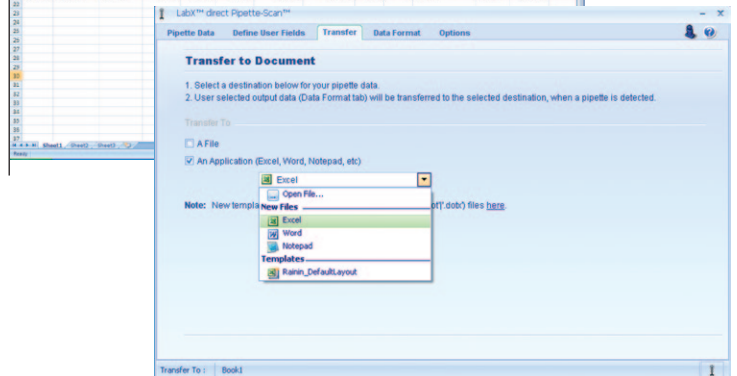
23
24
25
26
27
28
29
30
31
32
33
34
35
36
37
Sheet1 Sheet2 Sheet3
Ready

LabX™ direct Pipette-Scan™

Pipette Data | Define User Fields | Transfer | Data Format | Options

Transfer to Document

1. Select a destination below for your pipette data.
2. User selected output data (Data Format tab) will be transferred to the selected destination, when a pipette is detected.

Transfer To

A File

An Application (Excel, Word, Notepad, etc)

Excel

Open File...
New Files
Excel
Word
Notepad
Templates
Rainin_DefaultLayout

Note: New templa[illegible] ot(*.dotx) files here.

Transfer To : Book1